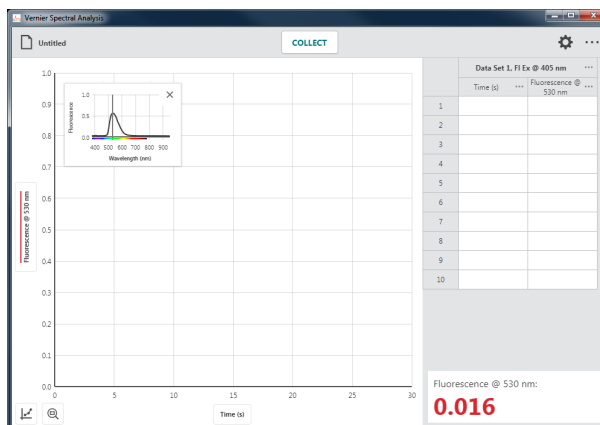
Vernier Spectral Analysis

Untitled

COLLECT

1.0
0.9
0.8
0.7
0.6
0.5
0.4
0.3
0.2
0.1
0.0

Fluorescence @ 530 nm

1.0
0.5
0.0
Fluorescence
400 500 600 700 800 900
Wavelength (nm)

0
5
10
15
20
25
30
Time (s)

Data Set 1, Fl Ex @ 405 nm

| | Time (s) | Fluorescence @ 530 nm |
|---|---|---|
| 1 | | |
| 2 | | |
| 3 | | |
| 4 | | |
| 5 | | |
| 6 | | |
| 7 | | |
| 8 | | |
| 9 | | |
| 10 | | |

Fluorescence @ 530 nm:
0.016